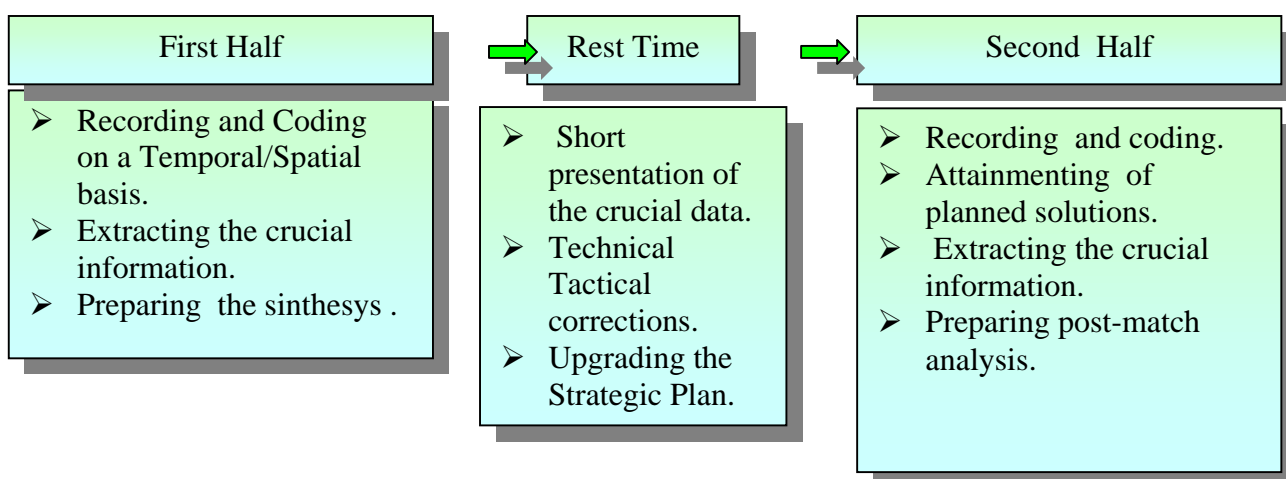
First Half

- Recording and Coding on a Temporal/Spatial basis.
- Extracting the crucial information.
- Preparing the sinthesys .

Rest Time

- Short presentation of the crucial data.
- Technical Tactical corrections.
- Upgrading the Strategic Plan.

Second Half

- Recording and coding.
- Attainmenting of planned solutions.
- Extracting the crucial information.
- Preparing post-match analysis.